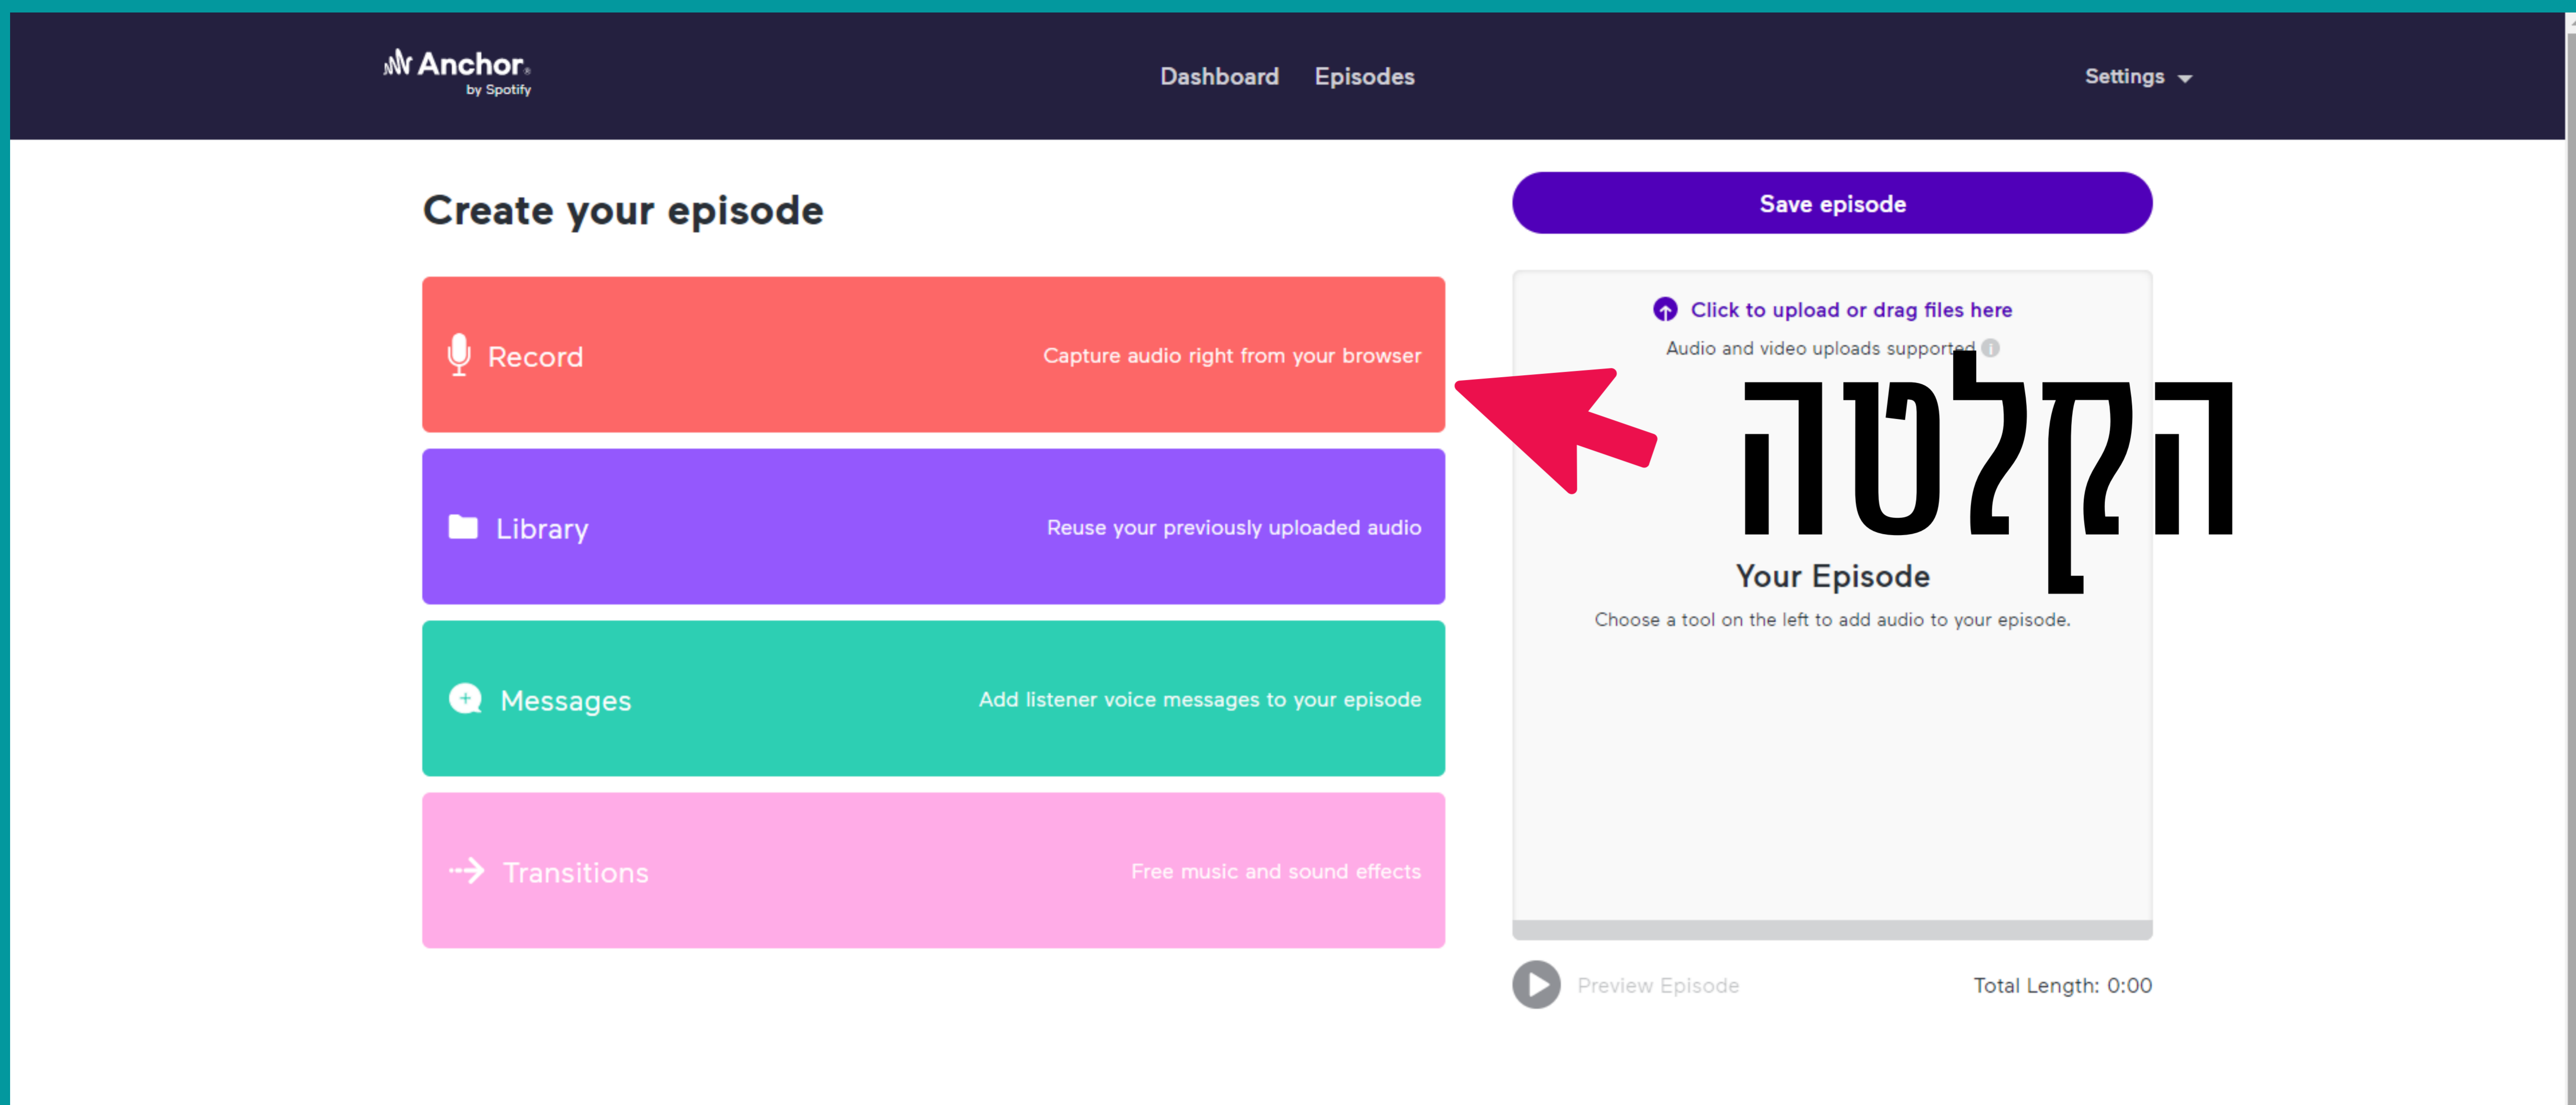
Anchor by Spotify

Dashboard Episodes

Settings

Create your episode

Record
Capture audio right from your browser

Library
Reuse your previously uploaded audio

Messages
Add listener voice messages to your episode

Transitions
Free music and sound effects

Save episode

Click to upload or drag files here
Audio and video uploads supported

הקלטה

Your Episode
Choose a tool on the left to add audio to your episode.

Preview Episode
Total Length: 0:00